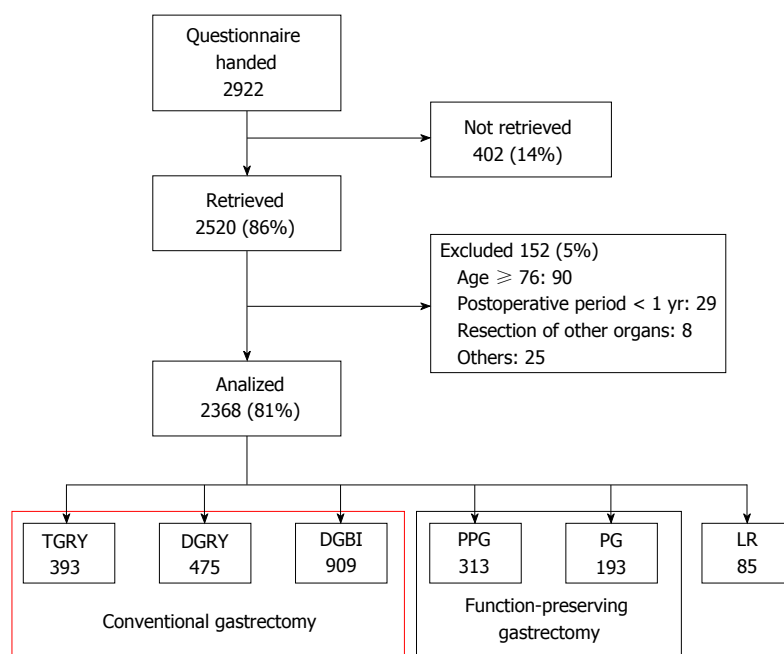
Questionnaire handed
2922

Not retrieved
402 (14%)

Retrieved
2520 (86%)

Excluded 152 (5%)
Age $\geqslant$ 76: 90
Postoperative period < 1 yr: 29
Resection of other organs: 8
Others: 25

Analized
2368 (81%)

TGRY
393

DGRY
475

DGBI
909

Conventional gastrectomy

PPG
313

PG
193

Function-preserving gastrectomy

LR
85